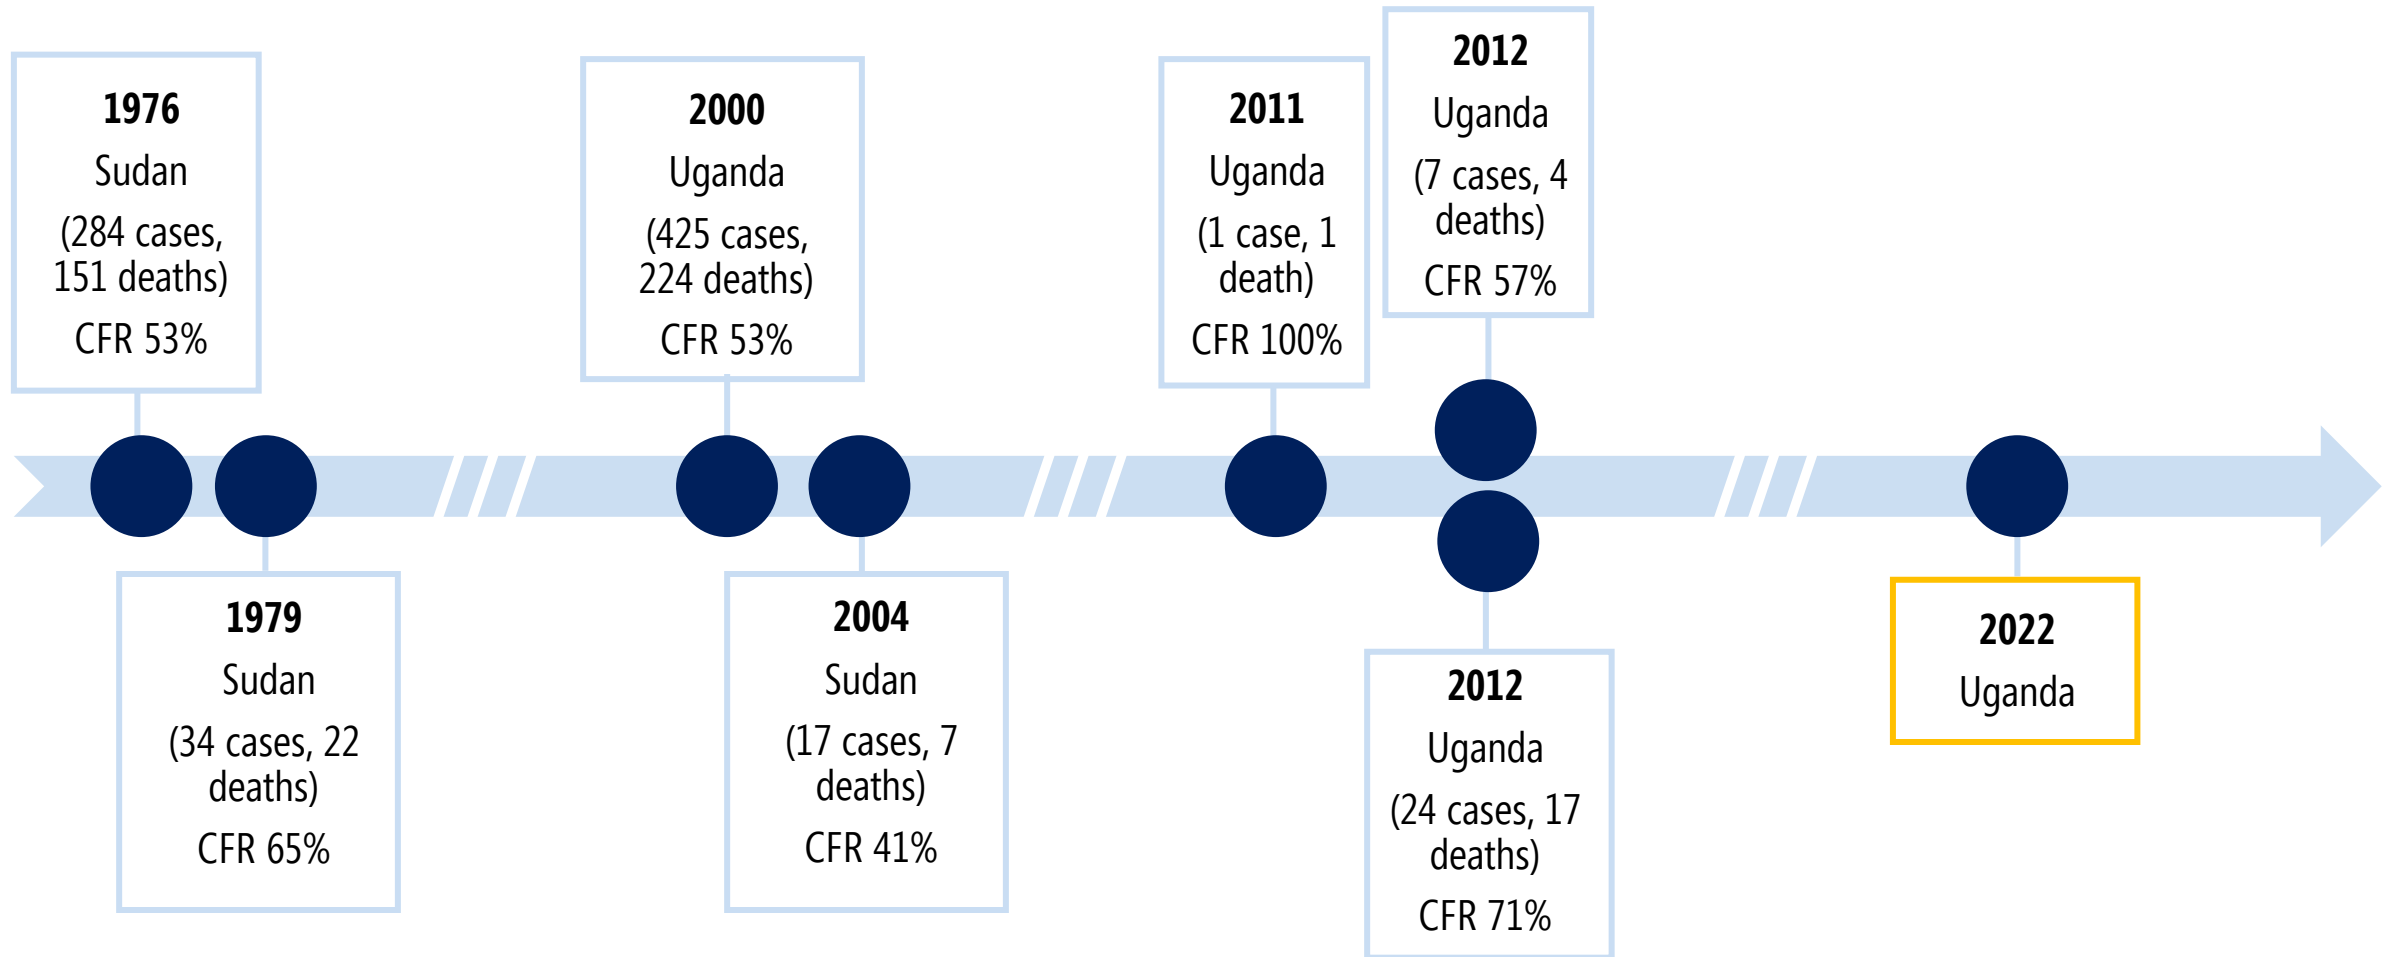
1976
Sudan
(284 cases, 151 deaths)
CFR 53%

1979
Sudan
(34 cases, 22 deaths)
CFR 65%

2000
Uganda
(425 cases, 224 deaths)
CFR 53%

2004
Sudan
(17 cases, 7 deaths)
CFR 41%

2011
Uganda
(1 case, 1 death)
CFR 100%

2012
Uganda
(7 cases, 4 deaths)
CFR 57%

2012
Uganda
(24 cases, 17 deaths)
CFR 71%

2022
Uganda